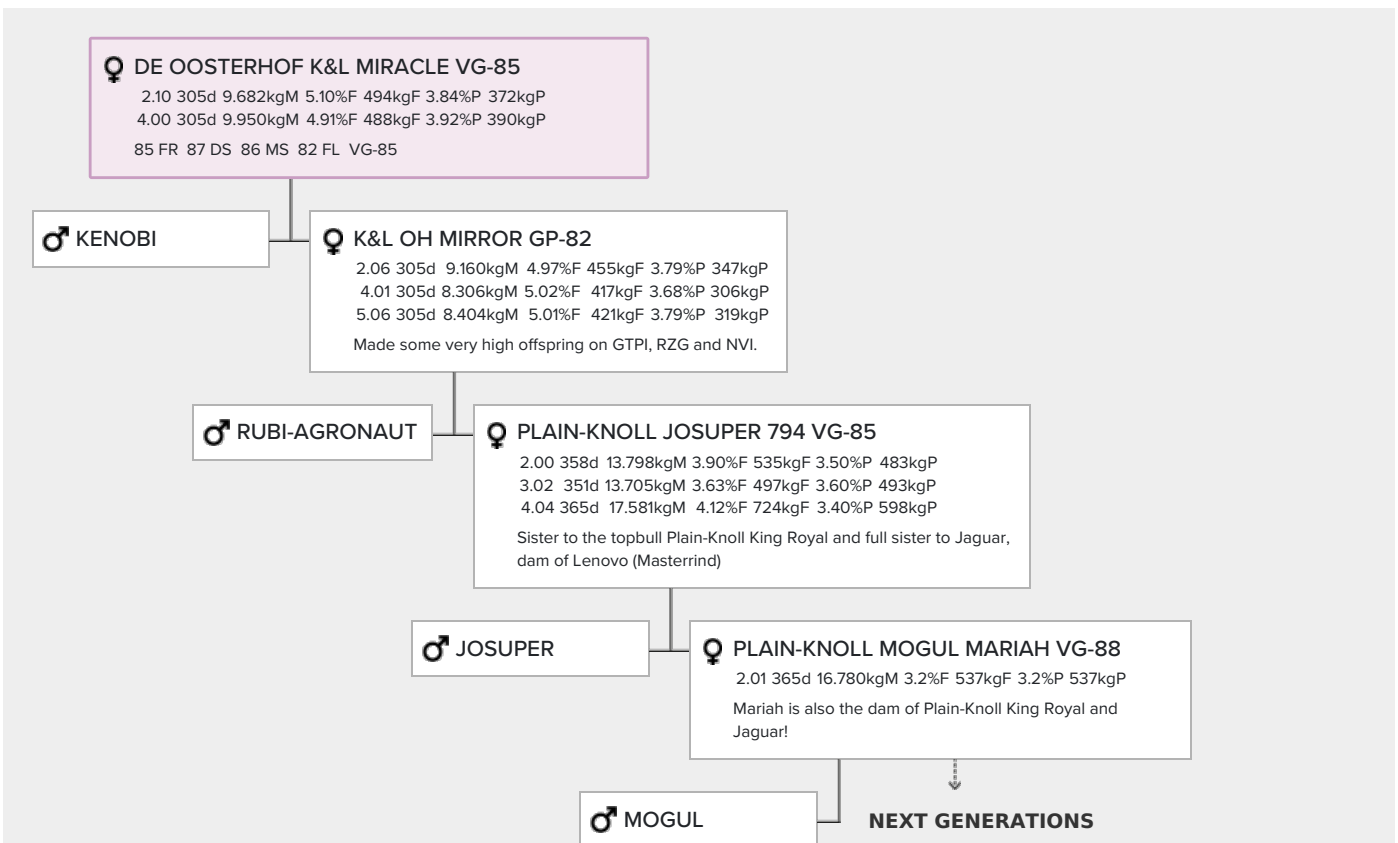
♀ DE OOSTERHOF K&L MIRACLE VG-85
2.10 305d 9.682kgM 5.10%F 494kgF 3.84%P 372kgP
4.00 305d 9.950kgM 4.91%F 488kgF 3.92%P 390kgP
85 FR 87 DS 86 MS 82 FL VG-85

♂ KENOBI

♀ K&L OH MIRROR GP-82
2.06 305d 9.160kgM 4.97%F 455kgF 3.79%P 347kgP
4.01 305d 8.306kgM 5.02%F 417kgF 3.68%P 306kgP
5.06 305d 8.404kgM 5.01%F 421kgF 3.79%P 319kgP
Made some very high offspring on GTPI, RZG and NVI.

♂ RUBI-AGRONAUT

♀ PLAIN-KNOLL JOSUPER 794 VG-85
2.00 358d 13.798kgM 3.90%F 535kgF 3.50%P 483kgP
3.02 351d 13.705kgM 3.63%F 497kgF 3.60%P 493kgP
4.04 365d 17.581kgM 4.12%F 724kgF 3.40%P 598kgP
Sister to the topbull Plain-Knoll King Royal and full sister to Jaguar, dam of Lenovo (Masterrind)

♂ JOSUPER

♀ PLAIN-KNOLL MOGUL MARIAH VG-88
2.01 365d 16.780kgM 3.2%F 537kgF 3.2%P 537kgP
Mariah is also the dam of Plain-Knoll King Royal and Jaguar!

♂ MOGUL

NEXT GENERATIONS